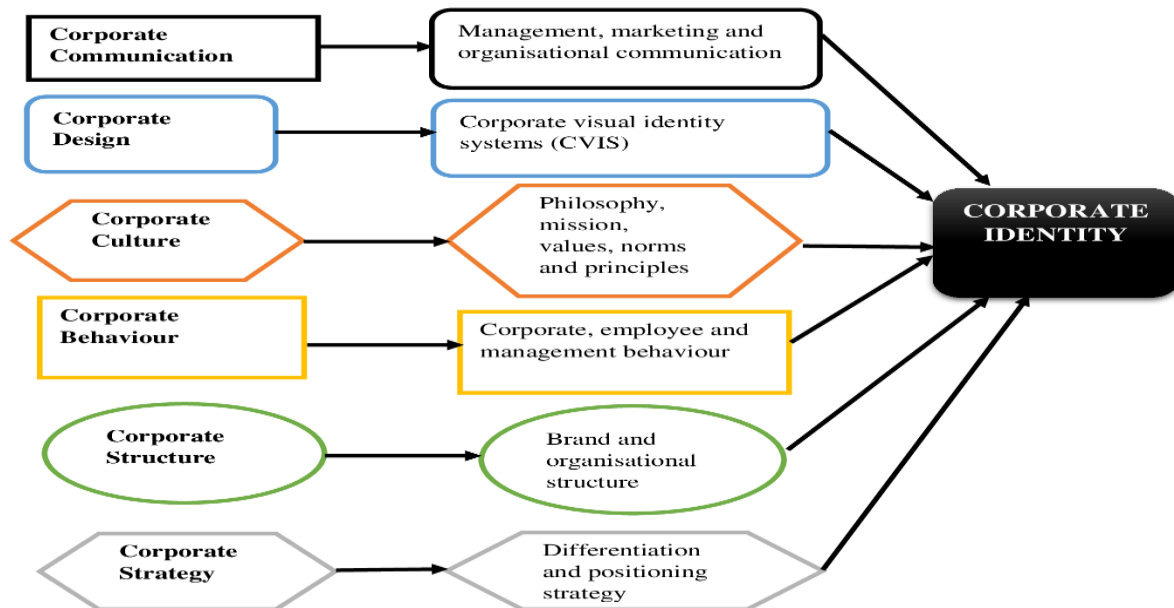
Corporate Communication

Management, marketing and organisational communication

Corporate Design

Corporate visual identity systems (CVIS)

Corporate Culture

Philosophy, mission, values, norms and principles

Corporate Behaviour

Corporate, employee and management behaviour

Corporate Structure

Brand and organisational structure

Corporate Strategy

Differentiation and positioning strategy

CORPORATE IDENTITY